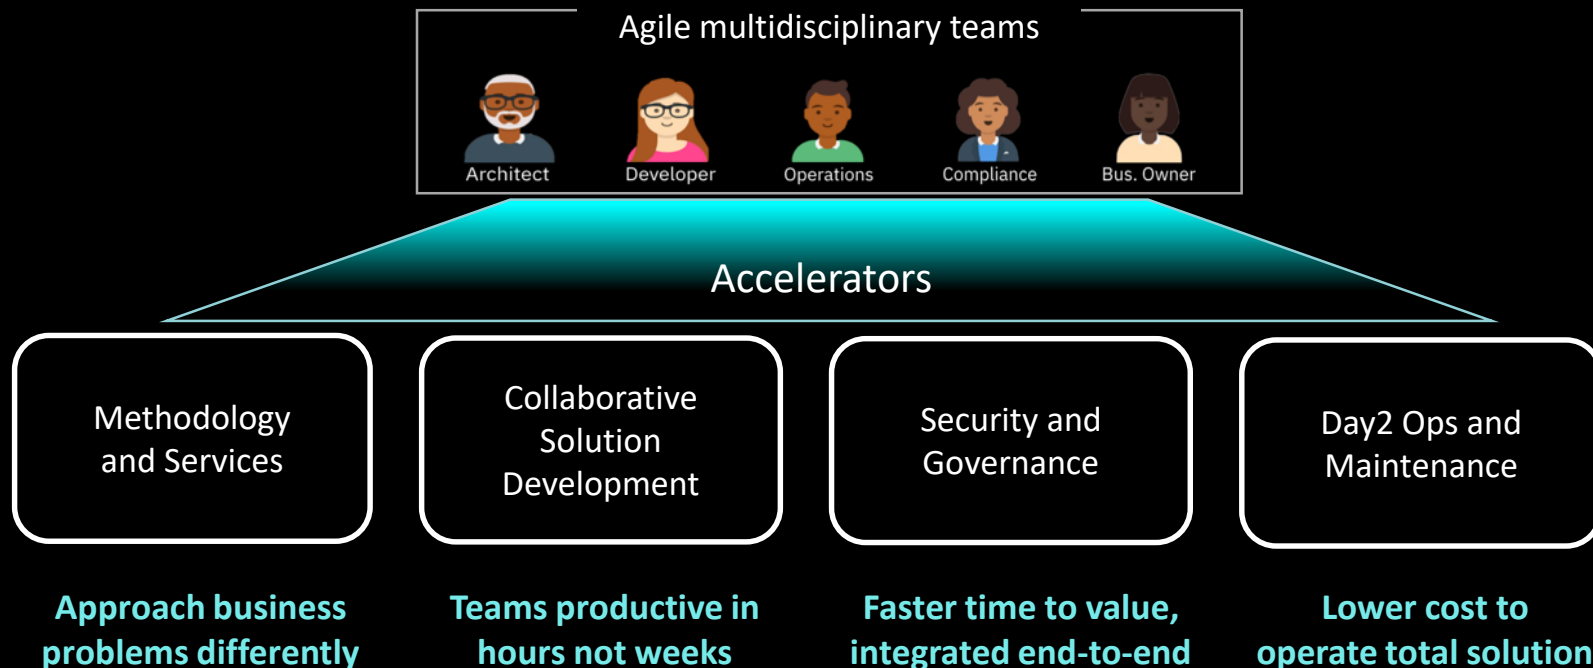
Agile multidisciplinary teams

Architect

Developer

Operations

Compliance

Bus. Owner

Accelerators

Methodology and Services

Collaborative Solution Development

Security and Governance

Day2 Ops and Maintenance

Approach business problems differently

Teams productive in hours not weeks

Faster time to value, integrated end-to-end

Lower cost to operate total solution